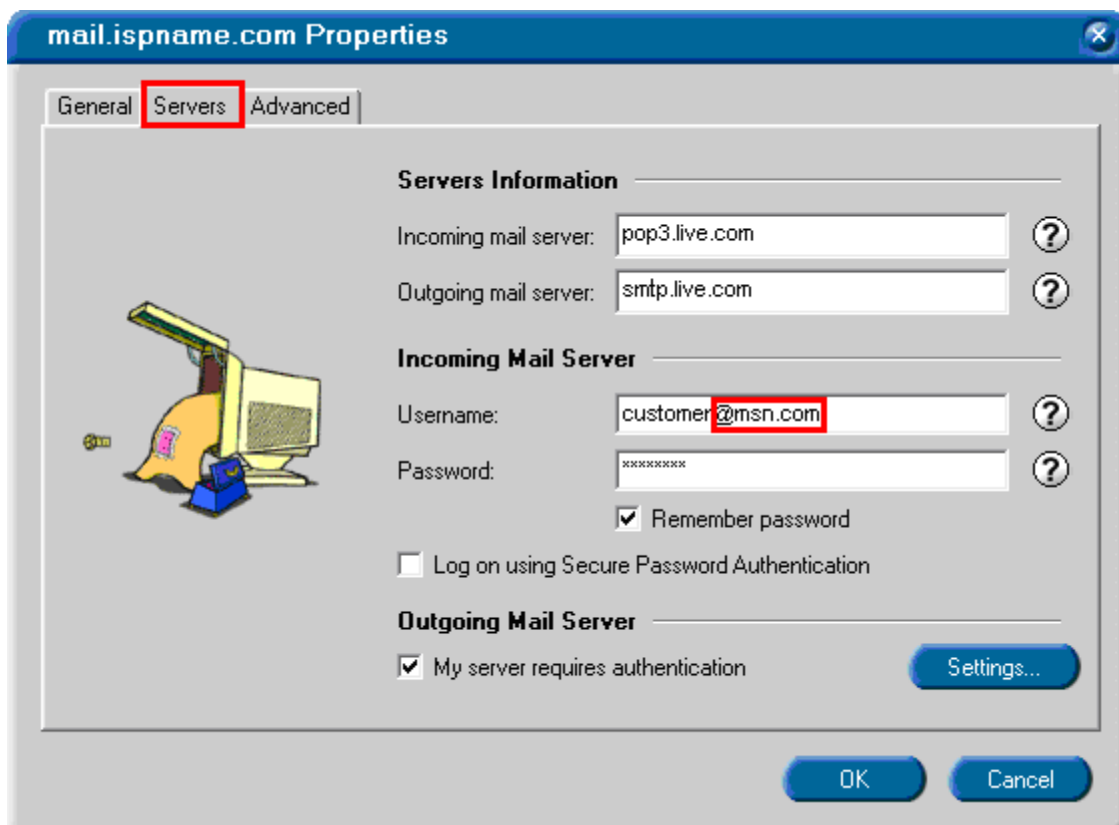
mail.ispname.com Properties

General | Servers | Advanced

Servers Information

Incoming mail server: pop3.live.com ?

Outgoing mail server: smtp.live.com ?

Incoming Mail Server

Username: customer@msn.com ?

Password: ******** ?

☑ Remember password

☐ Log on using Secure Password Authentication

Outgoing Mail Server

☑ My server requires authentication

Settings...

OK

Cancel